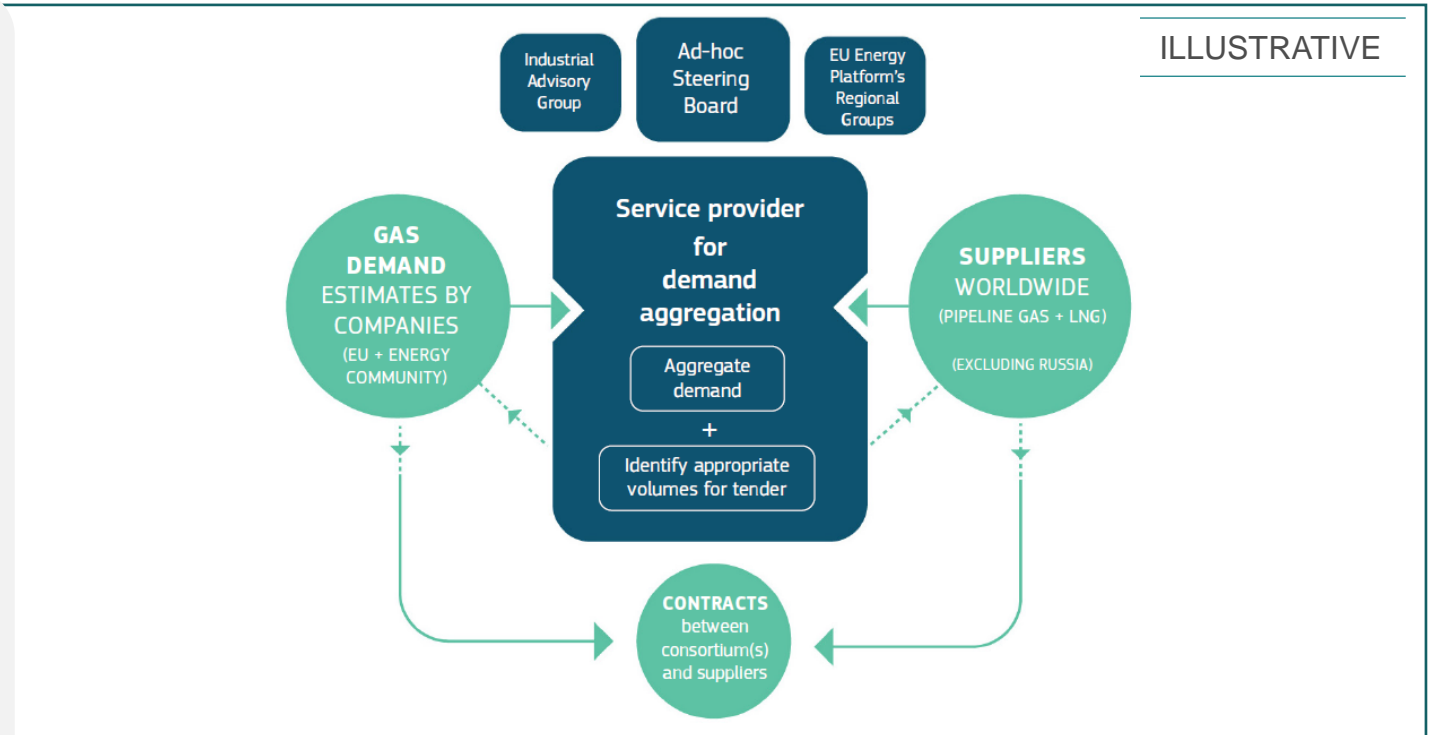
ILLUSTRATIVE

Industrial Advisory Group

Ad-hoc Steering Board

EU Energy Platform's Regional Groups

GAS DEMAND ESTIMATES BY COMPANIES (EU + ENERGY COMMUNITY)

Service provider for demand aggregation

Aggregate demand

+

Identify appropriate volumes for tender

SUPPLIERS WORLDWIDE (PIPELINE GAS + LNG)

(EXCLUDING RUSSIA)

CONTRACTS between consortium(s) and suppliers